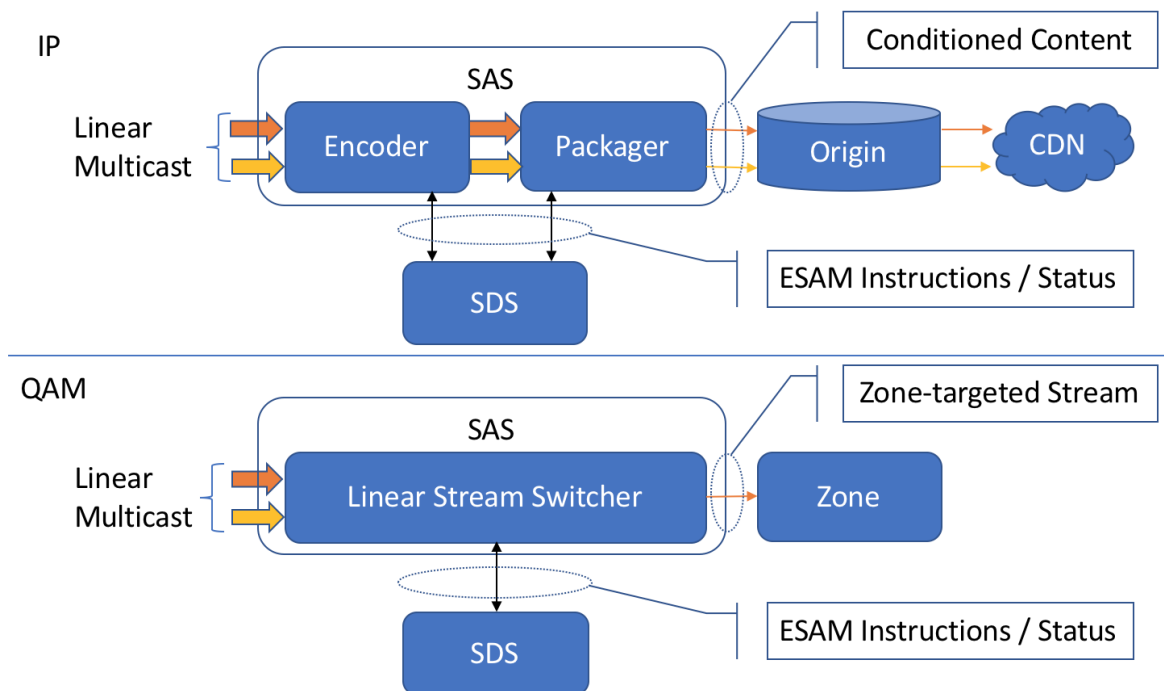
IP

Conditioned Content

SAS

Linear Multicast

Encoder

Packager

Origin

CDN

ESAM Instructions / Status

SDS

QAM

Zone-targeted Stream

SAS

Linear Multicast

Linear Stream Switcher

Zone

ESAM Instructions / Status

SDS